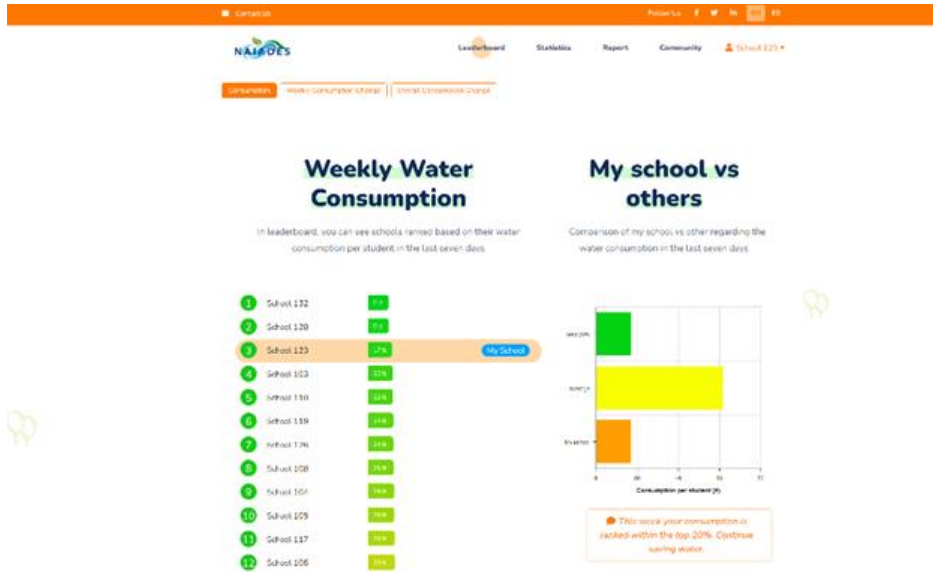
Contact us

Follow Us EN

NAIADES

Leaderboard Statistics Report Community School 123

Consumption Weekly Consumption Change Overall Consumption Change

Weekly Water Consumption

In leaderboard, you can see schools ranked based on their water consumption per student in the last seven days

1 School 132 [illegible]
2 School 120 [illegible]
3 School 123 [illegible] My School
4 School 103 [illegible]
5 School 110 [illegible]
6 School 119 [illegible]
7 School 126 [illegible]
8 School 108 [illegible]
9 School 104 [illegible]
10 School 109 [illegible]
11 School 117 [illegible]
12 School 106 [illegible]

My school vs others

Comparison of my school vs other regarding the water consumption in the last seven days

Best 20%
Average
My school

Consumption per student (lt)

This week your consumption is ranked within the top 20%. Continue saving water.